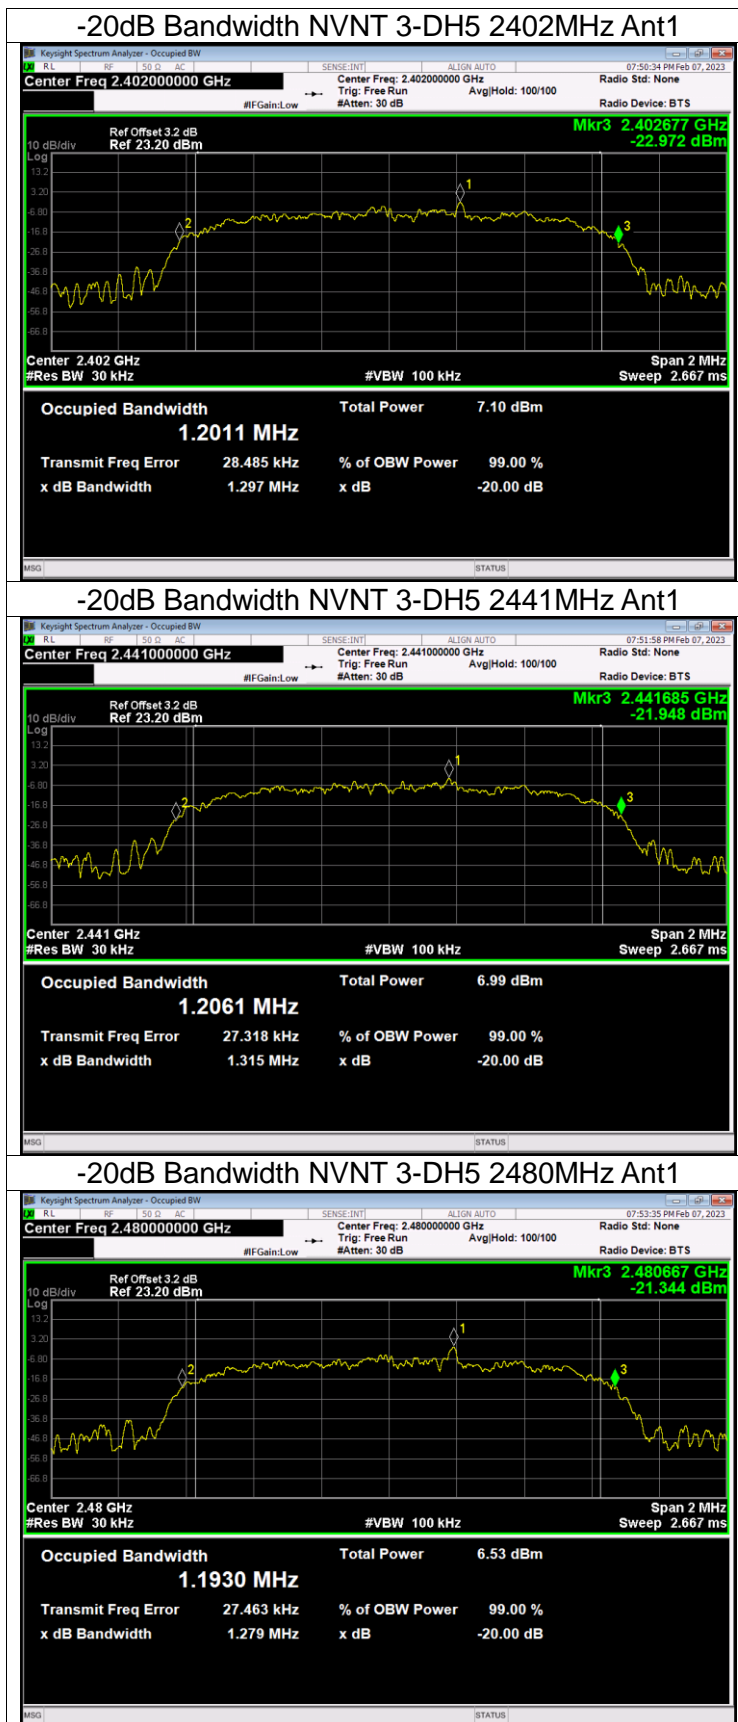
-20dB Bandwidth NVNT 3-DH5 2402MHz Ant1

Keysight Spectrum Analyzer - Occupied BW
RL RF 50 Ω AC SENSE:INT ALIGN AUTO 07:50:34 PM Feb 07, 2023
Center Freq 2.402000000 GHz
Center Freq: 2.402000000 GHz
Trig: Free Run Avg|Hold: 100/100
#IFGain:Low #Atten: 30 dB
Radio Std: None
Radio Device: BTS

Ref Offset 3.2 dB
10 dB/div Ref 23.20 dBm
Log
Mkr3 2.402677 GHz
-22.972 dBm
13.2
3.20
-6.80
-16.8
-26.8
-36.8
-46.8
-56.8
-66.8
1
2
3
Center 2.402 GHz
#Res BW 30 kHz
#VBW 100 kHz
Span 2 MHz
Sweep 2.667 ms

Occupied Bandwidth
1.2011 MHz
Total Power 7.10 dBm
Transmit Freq Error 28.485 kHz
% of OBW Power 99.00 %
x dB Bandwidth 1.297 MHz
x dB -20.00 dB

MSG STATUS

-20dB Bandwidth NVNT 3-DH5 2441MHz Ant1

Keysight Spectrum Analyzer - Occupied BW
RL RF 50 Ω AC SENSE:INT ALIGN AUTO 07:51:58 PM Feb 07, 2023
Center Freq 2.441000000 GHz
Center Freq: 2.441000000 GHz
Trig: Free Run Avg|Hold: 100/100
#IFGain:Low #Atten: 30 dB
Radio Std: None
Radio Device: BTS

Ref Offset 3.2 dB
10 dB/div Ref 23.20 dBm
Log
Mkr3 2.441685 GHz
-21.948 dBm
13.2
3.20
-6.80
-16.8
-26.8
-36.8
-46.8
-56.8
-66.8
1
2
3
Center 2.441 GHz
#Res BW 30 kHz
#VBW 100 kHz
Span 2 MHz
Sweep 2.667 ms

Occupied Bandwidth
1.2061 MHz
Total Power 6.99 dBm
Transmit Freq Error 27.318 kHz
% of OBW Power 99.00 %
x dB Bandwidth 1.315 MHz
x dB -20.00 dB

MSG STATUS

-20dB Bandwidth NVNT 3-DH5 2480MHz Ant1

Keysight Spectrum Analyzer - Occupied BW
RL RF 50 Ω AC SENSE:INT ALIGN AUTO 07:53:35 PM Feb 07, 2023
Center Freq 2.480000000 GHz
Center Freq: 2.480000000 GHz
Trig: Free Run Avg|Hold: 100/100
#IFGain:Low #Atten: 30 dB
Radio Std: None
Radio Device: BTS

Ref Offset 3.2 dB
10 dB/div Ref 23.20 dBm
Log
Mkr3 2.480667 GHz
-21.344 dBm
13.2
3.20
-6.80
-16.8
-26.8
-36.8
-46.8
-56.8
-66.8
1
2
3
Center 2.48 GHz
#Res BW 30 kHz
#VBW 100 kHz
Span 2 MHz
Sweep 2.667 ms

Occupied Bandwidth
1.1930 MHz
Total Power 6.53 dBm
Transmit Freq Error 27.463 kHz
% of OBW Power 99.00 %
x dB Bandwidth 1.279 MHz
x dB -20.00 dB

MSG STATUS